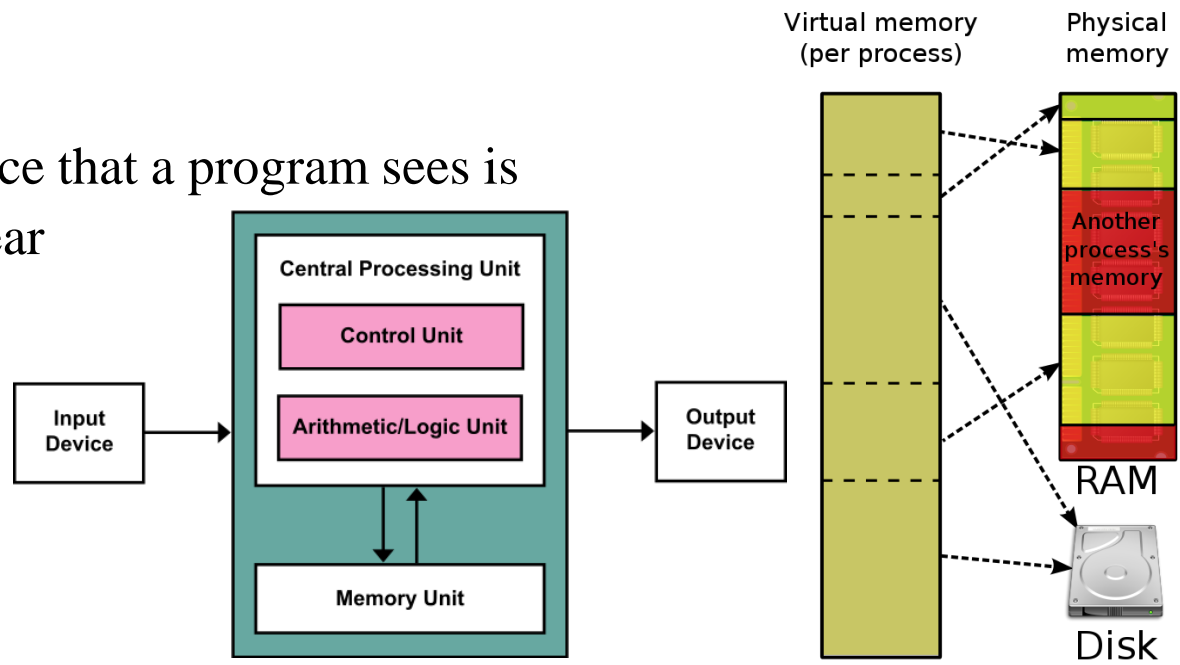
ce that a program sees is
ar

Central Processing Unit

Control Unit

Arithmetic/Logic Unit

Input Device

Output Device

Memory Unit

Virtual memory (per process)

Physical memory

Another process's memory

RAM

Disk